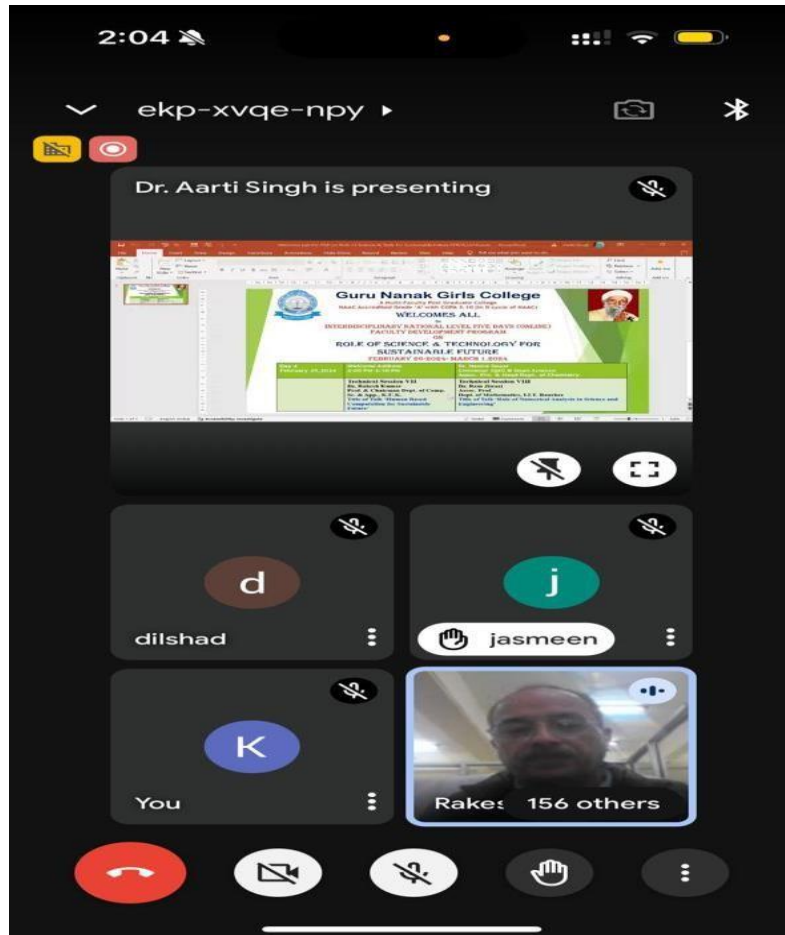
2:04

ekp-xvqe-npy ▸

Dr. Aarti Singh is presenting

Guru Nanak Girls College

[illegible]

WELCOMES ALL

INTERDISCIPLINARY NATIONAL LEVEL FIVE DAYS (ONLINE) FACULTY DEVELOPMENT PROGRAM

ON

ROLE OF SCIENCE & TECHNOLOGY FOR SUSTAINABLE FUTURE

FEBRUARY 26-2024- MARCH 1,2024

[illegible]

Technical Session VII

Technical Session VIII

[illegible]

d

dilshad

j

jasmeen

K

You

Rakes 156 others